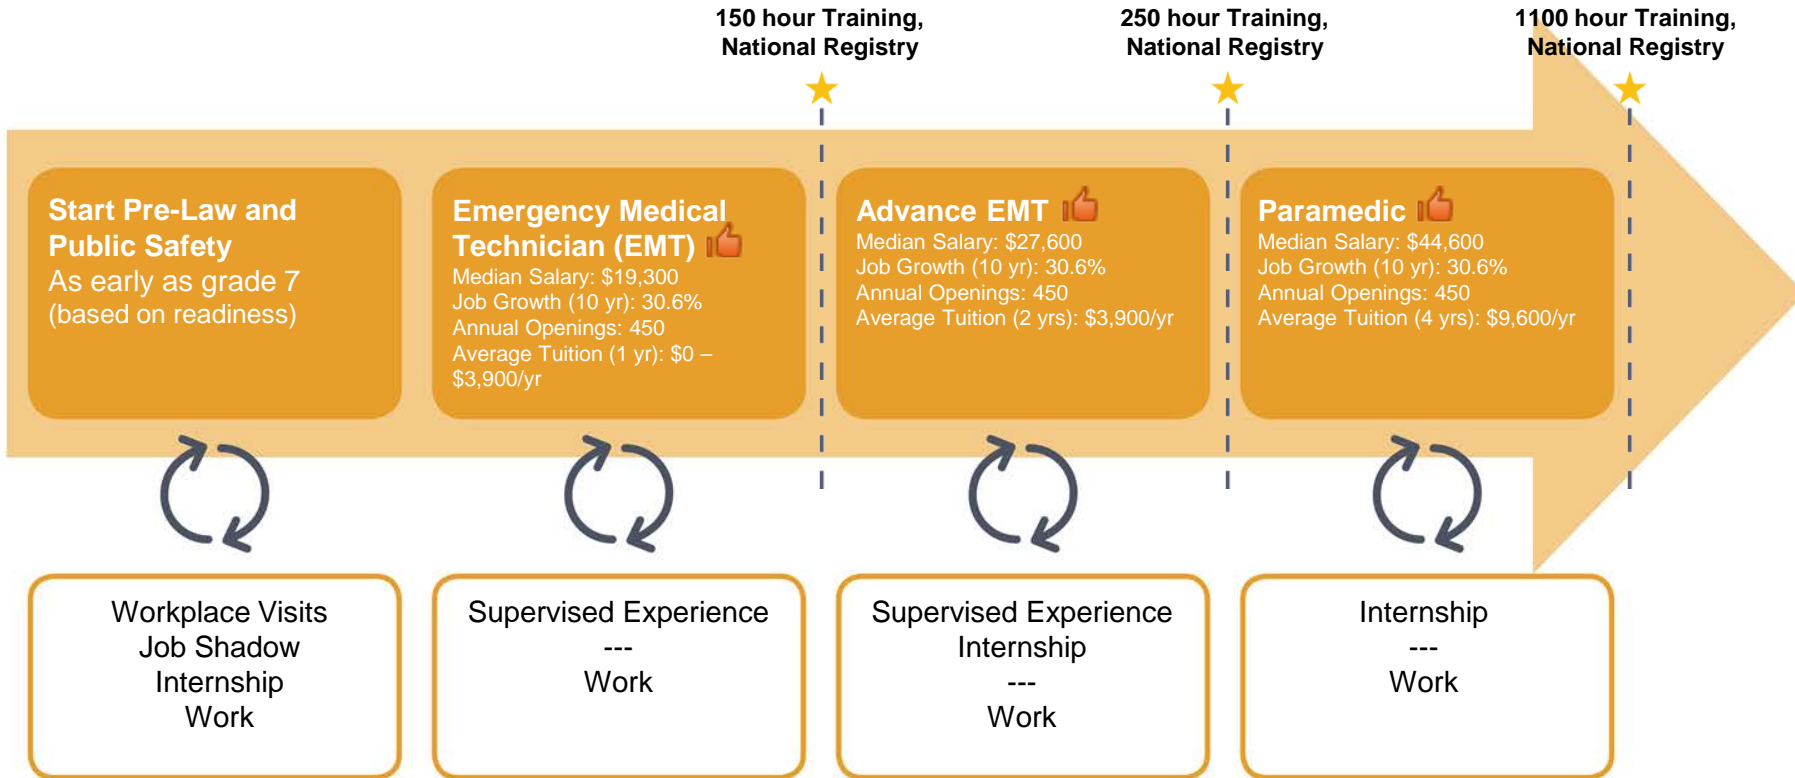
150 hour Training, National Registry

250 hour Training, National Registry

1100 hour Training, National Registry

Start Pre-Law and Public Safety
As early as grade 7 (based on readiness)

Emergency Medical Technician (EMT)
Median Salary: \$19,300
Job Growth (10 yr): 30.6%
Annual Openings: 450
Average Tuition (1 yr): \$0 – \$3,900/yr

Advance EMT
Median Salary: \$27,600
Job Growth (10 yr): 30.6%
Annual Openings: 450
Average Tuition (2 yrs): \$3,900/yr

Paramedic
Median Salary: \$44,600
Job Growth (10 yr): 30.6%
Annual Openings: 450
Average Tuition (4 yrs): \$9,600/yr

Workplace Visits
Job Shadow
Internship
Work

Supervised Experience
---
Work

Supervised Experience
Internship
---
Work

Internship
---
Work